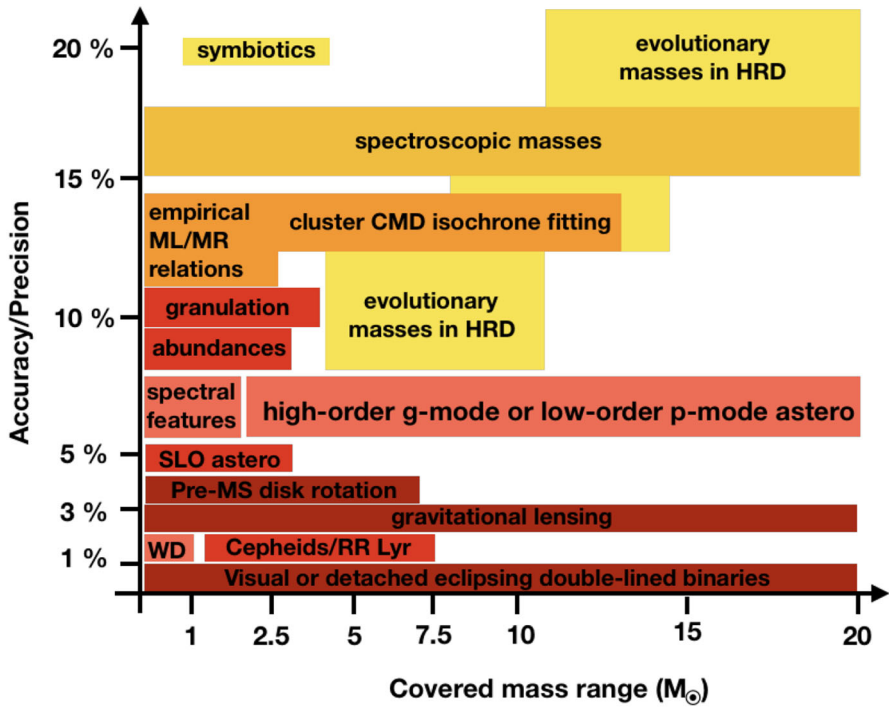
20 %
15 %
10 %
5 %
3 %
1 %

Accuracy/Precision

symbiotics

evolutionary masses in HRD

spectroscopic masses

empirical ML/MR relations

cluster CMD isochrone fitting

granulation

abundances

evolutionary masses in HRD

spectral features

high-order g-mode or low-order p-mode astero

SLO astero

Pre-MS disk rotation

gravitational lensing

WD

Cepheids/RR Lyr

Visual or detached eclipsing double-lined binaries

1
2.5
5
7.5
10
15
20

Covered mass range ($M_{\odot}$)